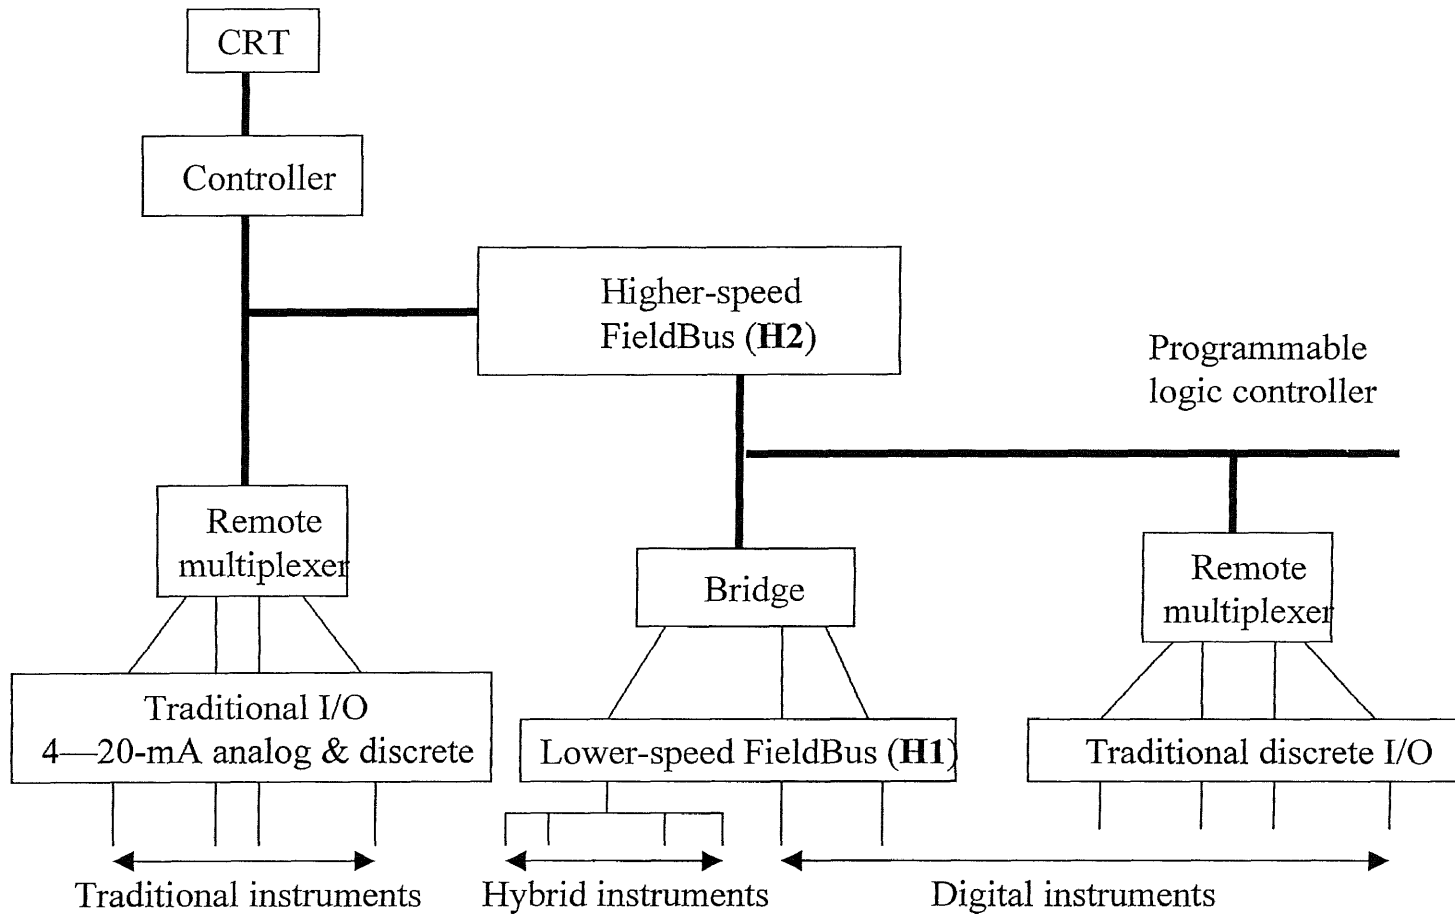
CRT

Controller

Higher-speed FieldBus (**H2**)

Programmable logic controller

Remote multiplexer

Bridge

Remote multiplexer

Traditional I/O
4—20-mA analog & discrete

Lower-speed FieldBus (**H1**)

Traditional discrete I/O

Traditional instruments

Hybrid instruments

Digital instruments